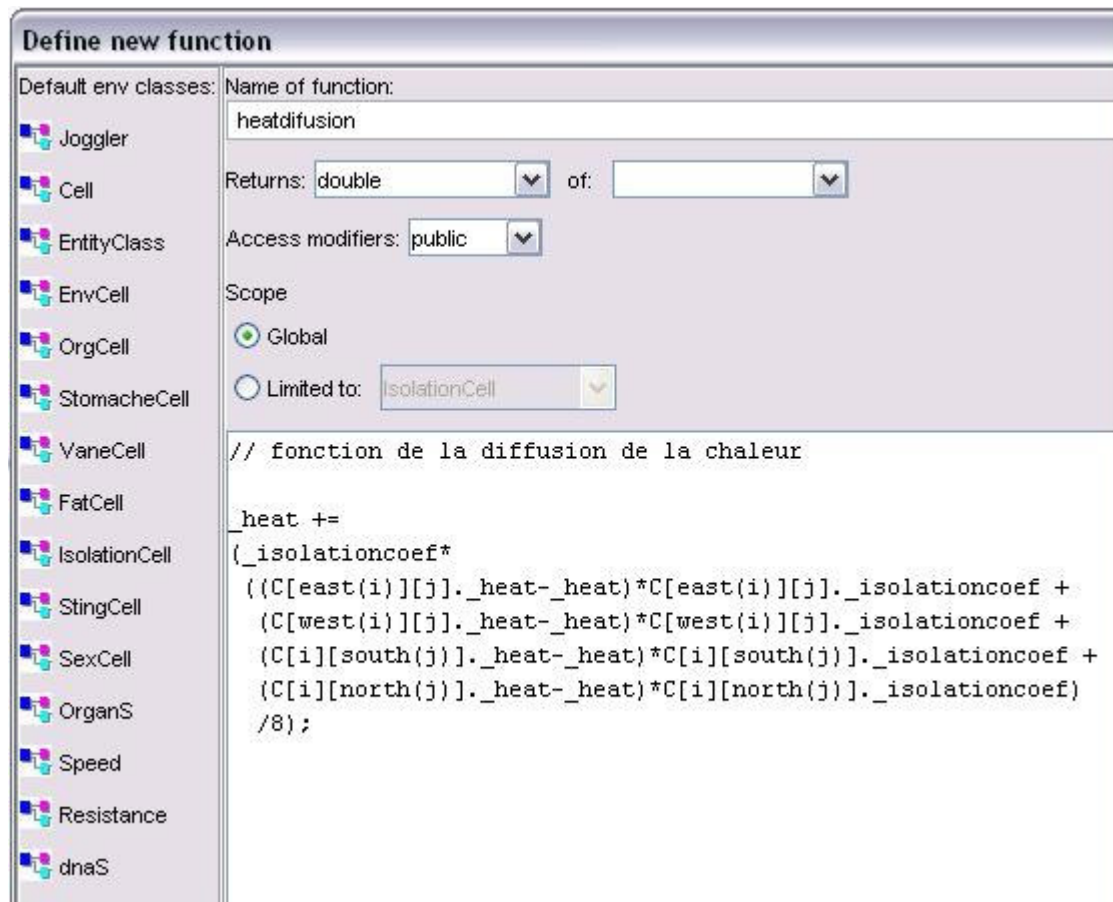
Define new function

Default env classes:
Joggler
Cell
EntityClass
EnvCell
OrgCell
StomacheCell
VaneCell
FatCell
IsolationCell
StingCell
SexCell
OrganS
Speed
Resistance
dnaS

Name of function:
heatdifusion

Returns: double of:

Access modifiers: public

Scope

Global

Limited to: IsolationCell

// fonction de la diffusion de la chaleur

_heat +=
(_isolationcoef*
((C[east(i)][j]._heat-_heat)*C[east(i)][j]._isolationcoef +
(C[west(i)][j]._heat-_heat)*C[west(i)][j]._isolationcoef +
(C[i][south(j)]._heat-_heat)*C[i][south(j)]._isolationcoef +
(C[i][north(j)]._heat-_heat)*C[i][north(j)]._isolationcoef)
/8);